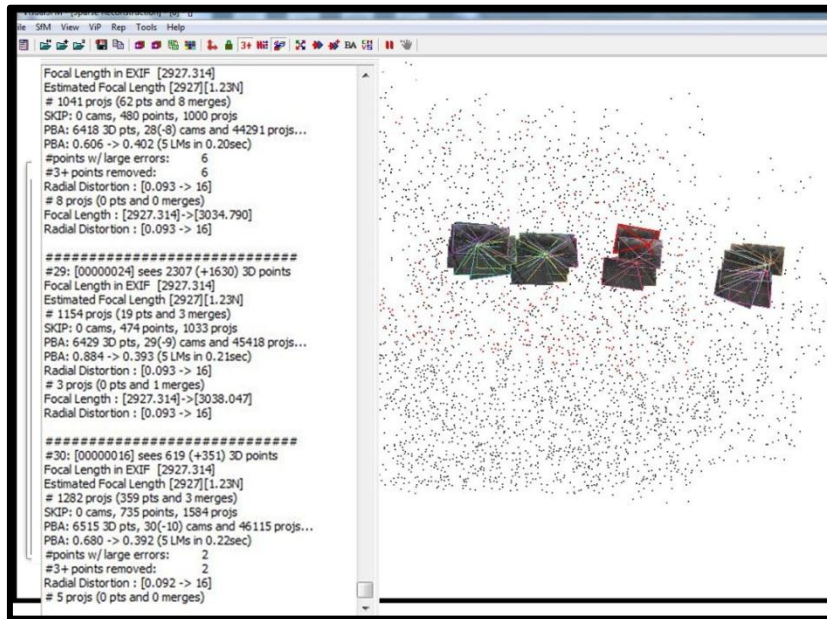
VisualSFM - [Sparse Reconstruction] - [0]

ile SfM View ViP Rep Tools Help

3+ BA

Focal Length in EXIF [2927.314]
Estimated Focal Length [2927][1.23N]
# 1041 projs (62 pts and 8 merges)
SKIP: 0 cams, 480 points, 1000 projs
PBA: 6418 3D pts, 28(-8) cams and 44291 projs...
PBA: 0.606 -> 0.402 (5 LMs in 0.20sec)
#points w/ large errors: 6
#3+ points removed: 6
Radial Distortion : [0.093 -> 16]
# 8 projs (0 pts and 0 merges)
Focal Length : [2927.314]->[3034.790]
Radial Distortion : [0.093 -> 16]

##############################
#29: [00000024] sees 2307 (+1630) 3D points
Focal Length in EXIF [2927.314]
Estimated Focal Length [2927][1.23N]
# 1154 projs (19 pts and 3 merges)
SKIP: 0 cams, 474 points, 1033 projs
PBA: 6429 3D pts, 29(-9) cams and 45418 projs...
PBA: 0.884 -> 0.393 (5 LMs in 0.21sec)
Radial Distortion : [0.093 -> 16]
# 3 projs (0 pts and 1 merges)
Focal Length : [2927.314]->[3038.047]
Radial Distortion : [0.093 -> 16]

##############################
#30: [00000016] sees 619 (+351) 3D points
Focal Length in EXIF [2927.314]
Estimated Focal Length [2927][1.23N]
# 1282 projs (359 pts and 3 merges)
SKIP: 0 cams, 735 points, 1584 projs
PBA: 6515 3D pts, 30(-10) cams and 46115 projs...
PBA: 0.680 -> 0.392 (5 LMs in 0.22sec)
#points w/ large errors: 2
#3+ points removed: 2
Radial Distortion : [0.092 -> 16]
# 5 projs (0 pts and 0 merges)